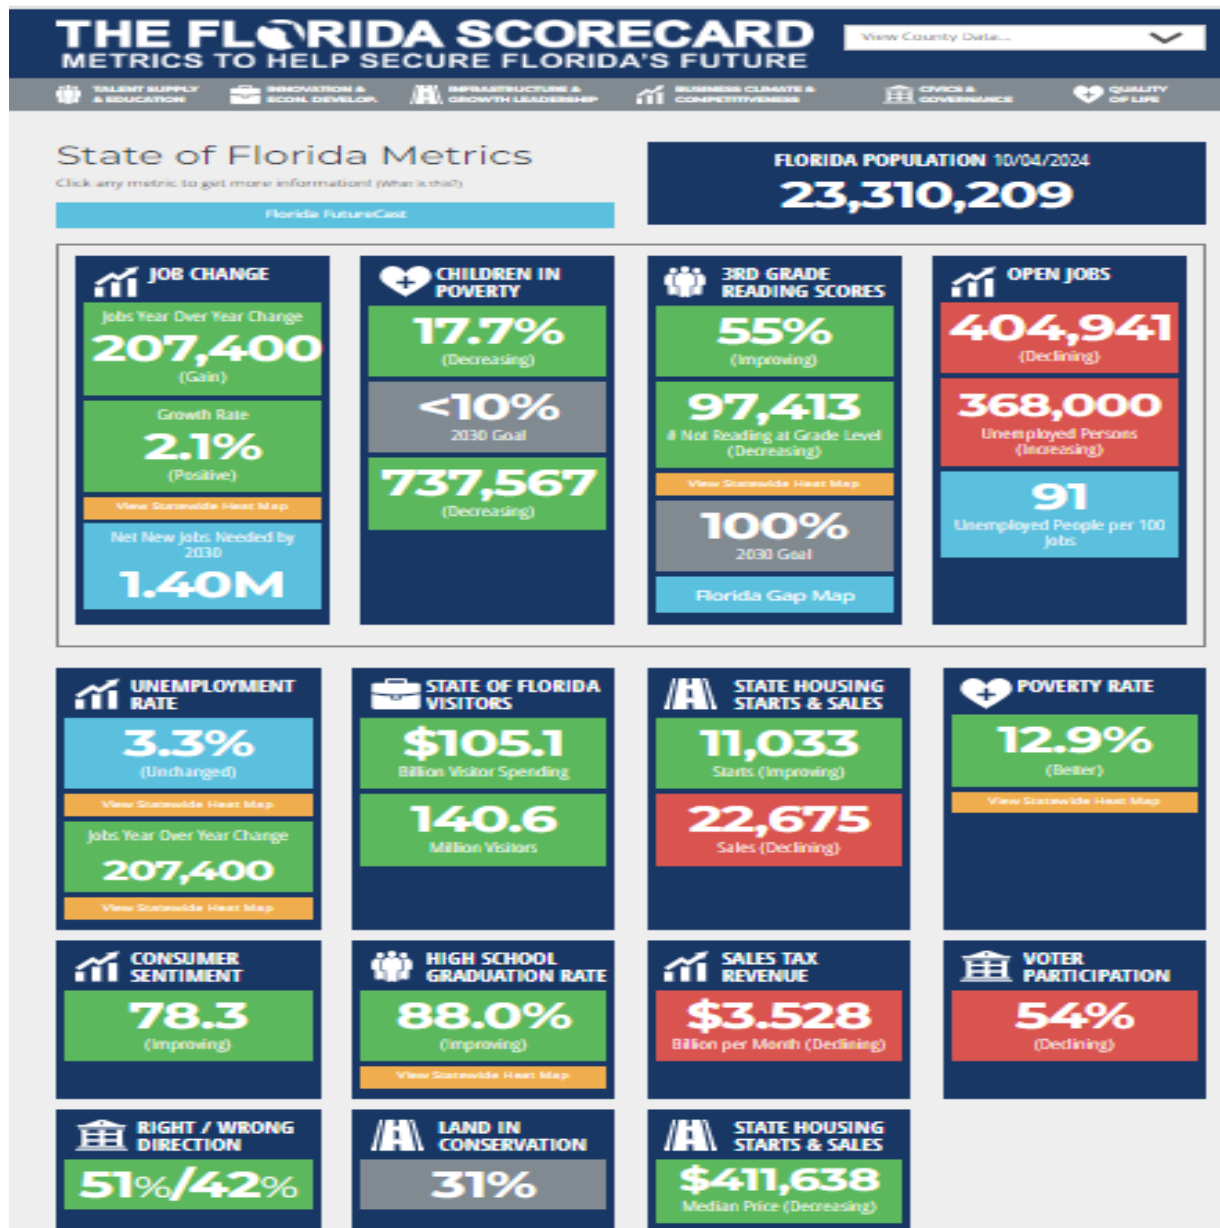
THE FLORIDA SCORECARD
METRICS TO HELP SECURE FLORIDA'S FUTURE

View County Data...

TALENT SUPPLY & EDUCATION
INNOVATION & ECON. DEVELOP.
INFRASTRUCTURE & GROWTH LEADERSHIP
BUSINESS CLIMATE & COMPETITIVENESS
CIVIC & GOVERNANCE
QUALITY OF LIFE

State of Florida Metrics
Click any metric to get more information! (What is this?)
Florida FutureCast

FLORIDA POPULATION 10/04/2024
23,310,209

JOB CHANGE
Jobs Year Over Year Change
207,400
(Gain)
Growth Rate
2.1%
(Positive)
View Statewide Heat Map
Net New Jobs Needed by 2030
1.40M

CHILDREN IN POVERTY
17.7%
(Decreasing)
<10%
2030 Goal
737,567
(Decreasing)

3RD GRADE READING SCORES
55%
(Improving)
97,413
# Not Reading at Grade Level (Decreasing)
View Statewide Heat Map
100%
2030 Goal
Florida Gap Map

OPEN JOBS
404,941
(Declining)
368,000
Unemployed Persons (Increasing)
91
Unemployed People per 100 Jobs

UNEMPLOYMENT RATE
3.3%
(Unchanged)
View Statewide Heat Map
Jobs Year Over Year Change
207,400
View Statewide Heat Map

STATE OF FLORIDA VISITORS
$105.1
Billion Visitor Spending
140.6
Million Visitors

STATE HOUSING STARTS & SALES
11,033
Starts (Improving)
22,675
Sales (Declining)

POVERTY RATE
12.9%
(Better)
View Statewide Heat Map

CONSUMER SENTIMENT
78.3
(Improving)

HIGH SCHOOL GRADUATION RATE
88.0%
(Improving)
View Statewide Heat Map

SALES TAX REVENUE
$3.528
Billion per Month (Declining)

VOTER PARTICIPATION
54%
(Declining)

RIGHT / WRONG DIRECTION
51%/42%

LAND IN CONSERVATION
31%

STATE HOUSING STARTS & SALES
$411,638
Median Price (Decreasing)